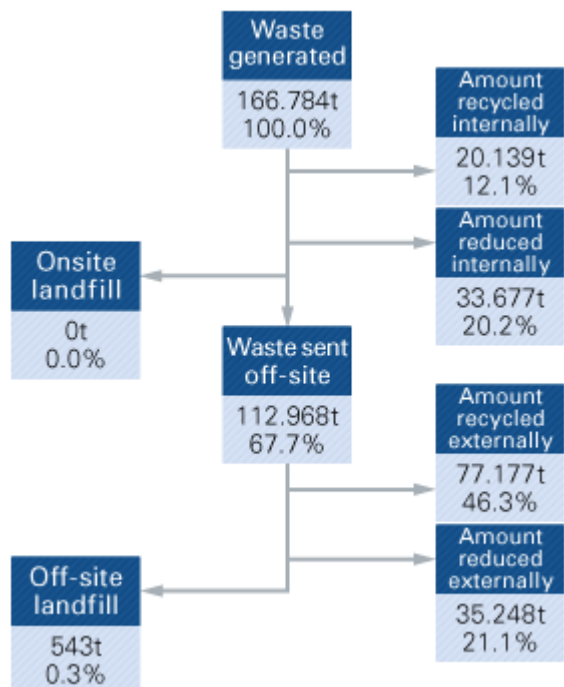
Waste generated
166.784t
100.0%

Amount recycled internally
20.139t
12.1%

Amount reduced internally
33.677t
20.2%

Onsite landfill
0t
0.0%

Waste sent off-site
112.968t
67.7%

Amount recycled externally
77.177t
46.3%

Amount reduced externally
35.248t
21.1%

Off-site landfill
543t
0.3%